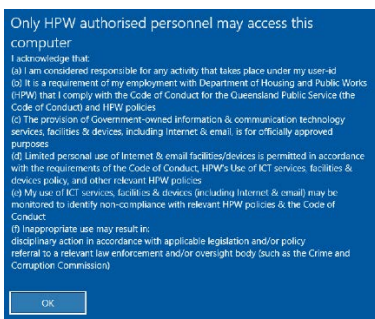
Only HPW authorised personnel may access this computer

I acknowledge that:
(a) I am considered responsible for any activity that takes place under my user-id
(b) It is a requirement of my employment with Department of Housing and Public Works (HPW) that I comply with the Code of Conduct for the Queensland Public Service (the Code of Conduct) and HPW policies
(c) The provision of Government-owned information & communication technology services, facilities & devices, including Internet & email, is for officially approved purposes
(d) Limited personal use of Internet & email facilities/devices is permitted in accordance with the requirements of the Code of Conduct, HPW's Use of ICT services, facilities & devices policy, and other relevant HPW policies
(e) My use of ICT services, facilities & devices (including Internet & email) may be monitored to identify non-compliance with relevant HPW policies & the Code of Conduct
(f) Inappropriate use may result in:
disciplinary action in accordance with applicable legislation and/or policy
referral to a relevant law enforcement and/or oversight body (such as the Crime and Corruption Commission)

OK